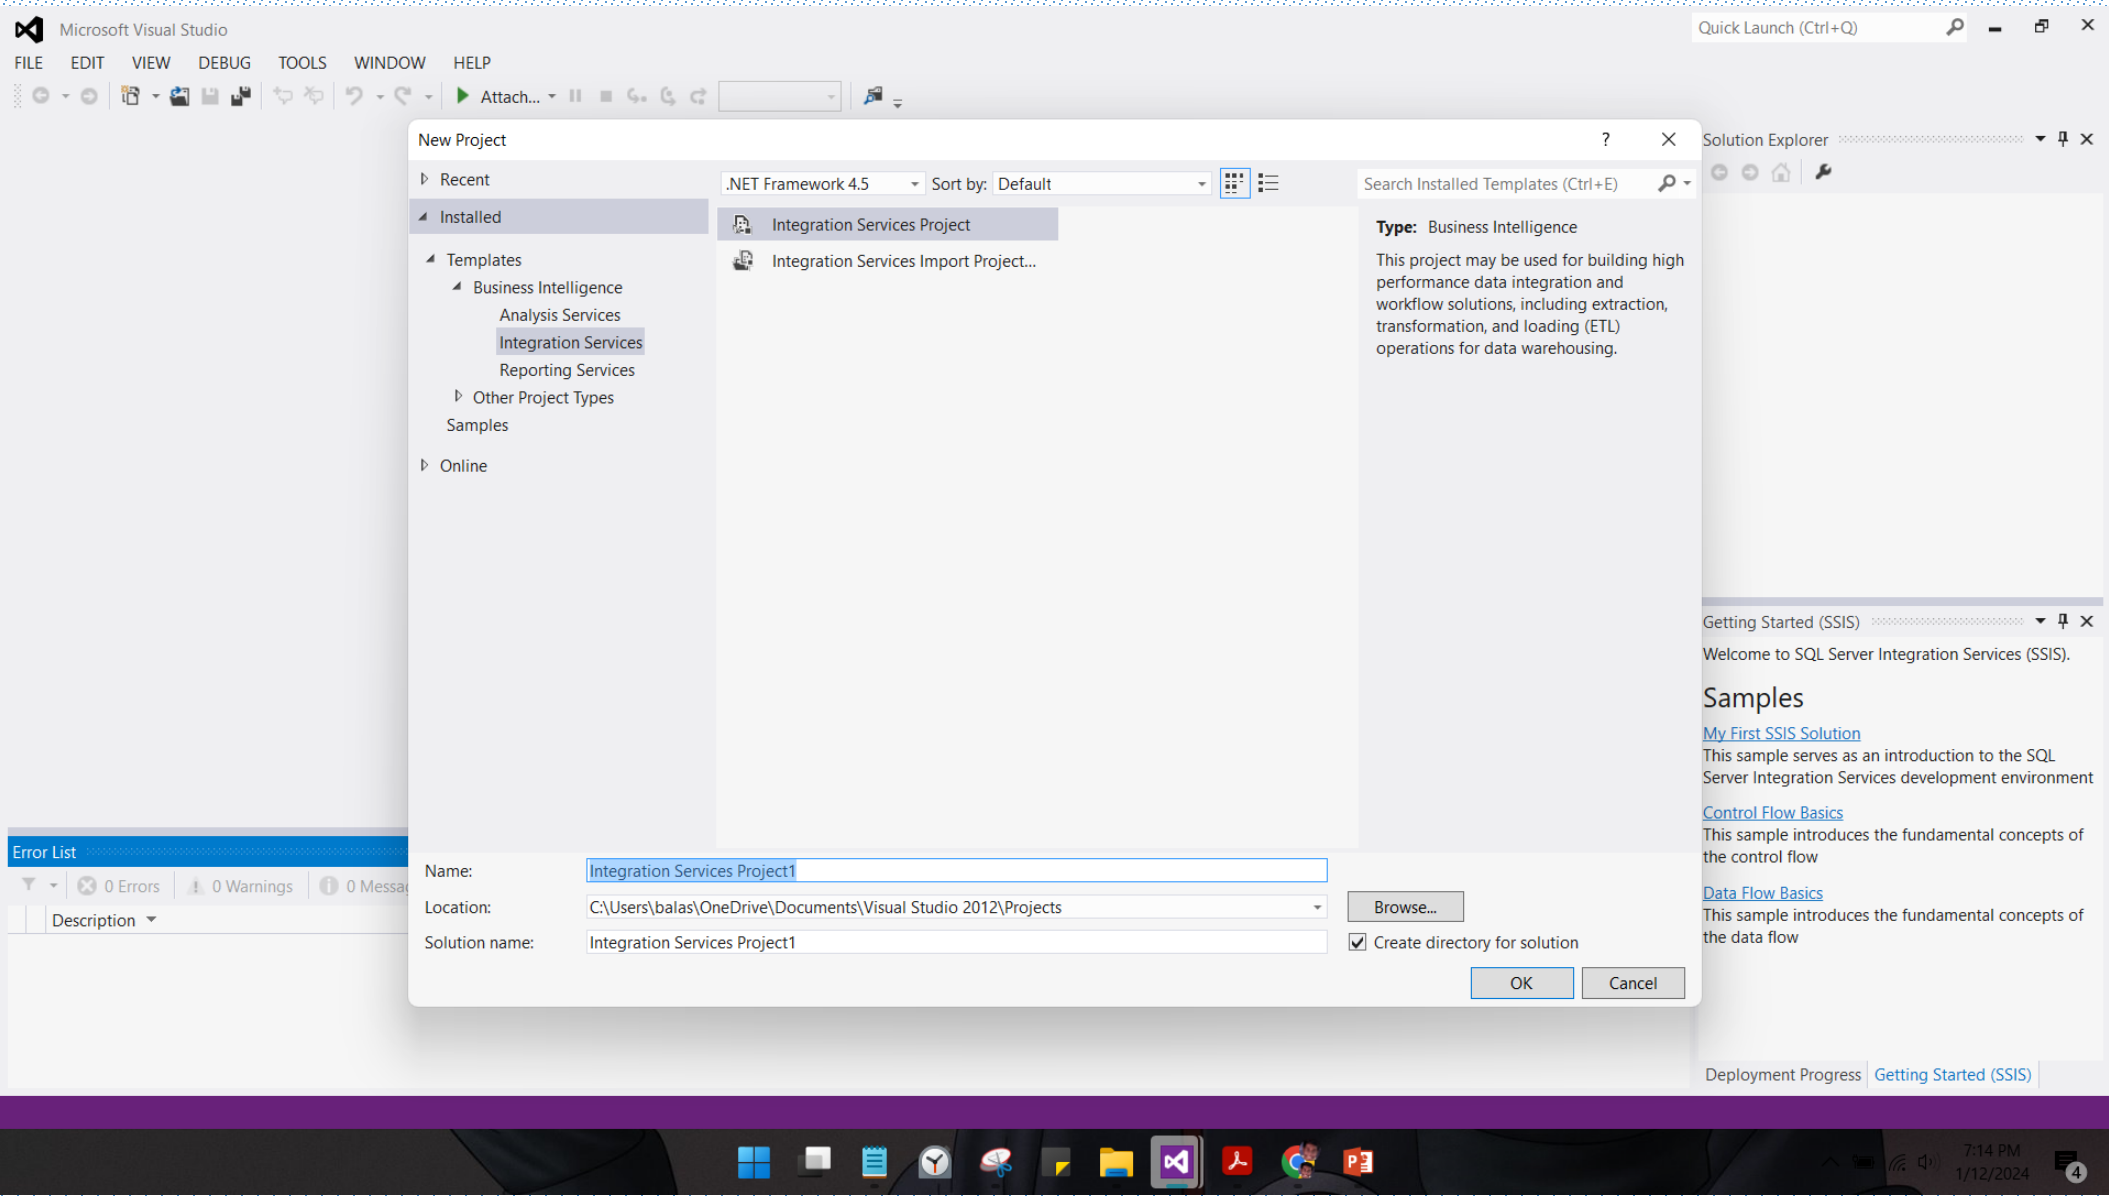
Microsoft Visual Studio

Quick Launch (Ctrl+Q)

FILE EDIT VIEW DEBUG TOOLS WINDOW HELP

Attach...

New Project

?

Recent

Installed

Templates

Business Intelligence

Analysis Services

Integration Services

Reporting Services

Other Project Types

Samples

Online

.NET Framework 4.5

Sort by: Default

Search Installed Templates (Ctrl+E)

Integration Services Project

Integration Services Import Project...

Type: Business Intelligence

This project may be used for building high performance data integration and workflow solutions, including extraction, transformation, and loading (ETL) operations for data warehousing.

Name: Integration Services Project1

Location: C:\Users\balas\OneDrive\Documents\Visual Studio 2012\Projects

Browse...

Solution name: Integration Services Project1

Create directory for solution

OK

Cancel

Solution Explorer

Getting Started (SSIS)

Welcome to SQL Server Integration Services (SSIS).

Samples

My First SSIS Solution

This sample serves as an introduction to the SQL Server Integration Services development environment

Control Flow Basics

This sample introduces the fundamental concepts of the control flow

Data Flow Basics

This sample introduces the fundamental concepts of the data flow

Deployment Progress Getting Started (SSIS)

Error List

0 Errors 0 Warnings 0 Messa

Description

7:14 PM
1/12/2024

4